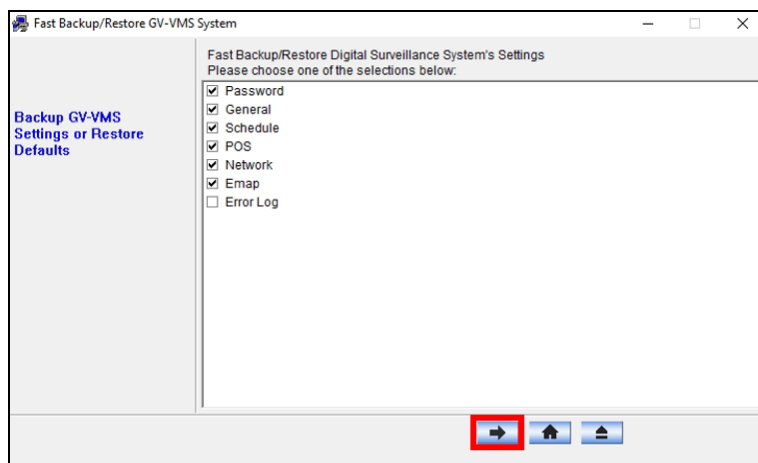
Fast Backup/Restore GV-VMS System

Backup GV-VMS Settings or Restore Defaults

Fast Backup/Restore Digital Surveillance System's Settings
Please choose one of the selections below:

☑ Password
☑ General
☑ Schedule
☑ POS
☑ Network
☑ Emap
☐ Error Log